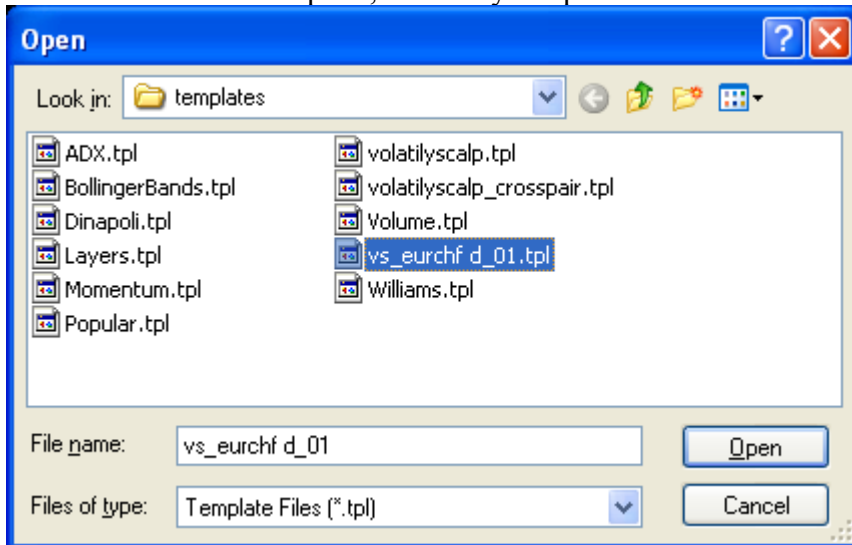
Open

Look in: templates

ADX.tpl
BollingerBands.tpl
Dinapoli.tpl
Layers.tpl
Momentum.tpl
Popular.tpl

volatilyscalp.tpl
volatilyscalp_crosspair.tpl
Volume.tpl
vs_eurchf d_01.tpl
Williams.tpl

File name: vs_eurchf d_01

Files of type: Template Files (*.tpl)

Open

Cancel